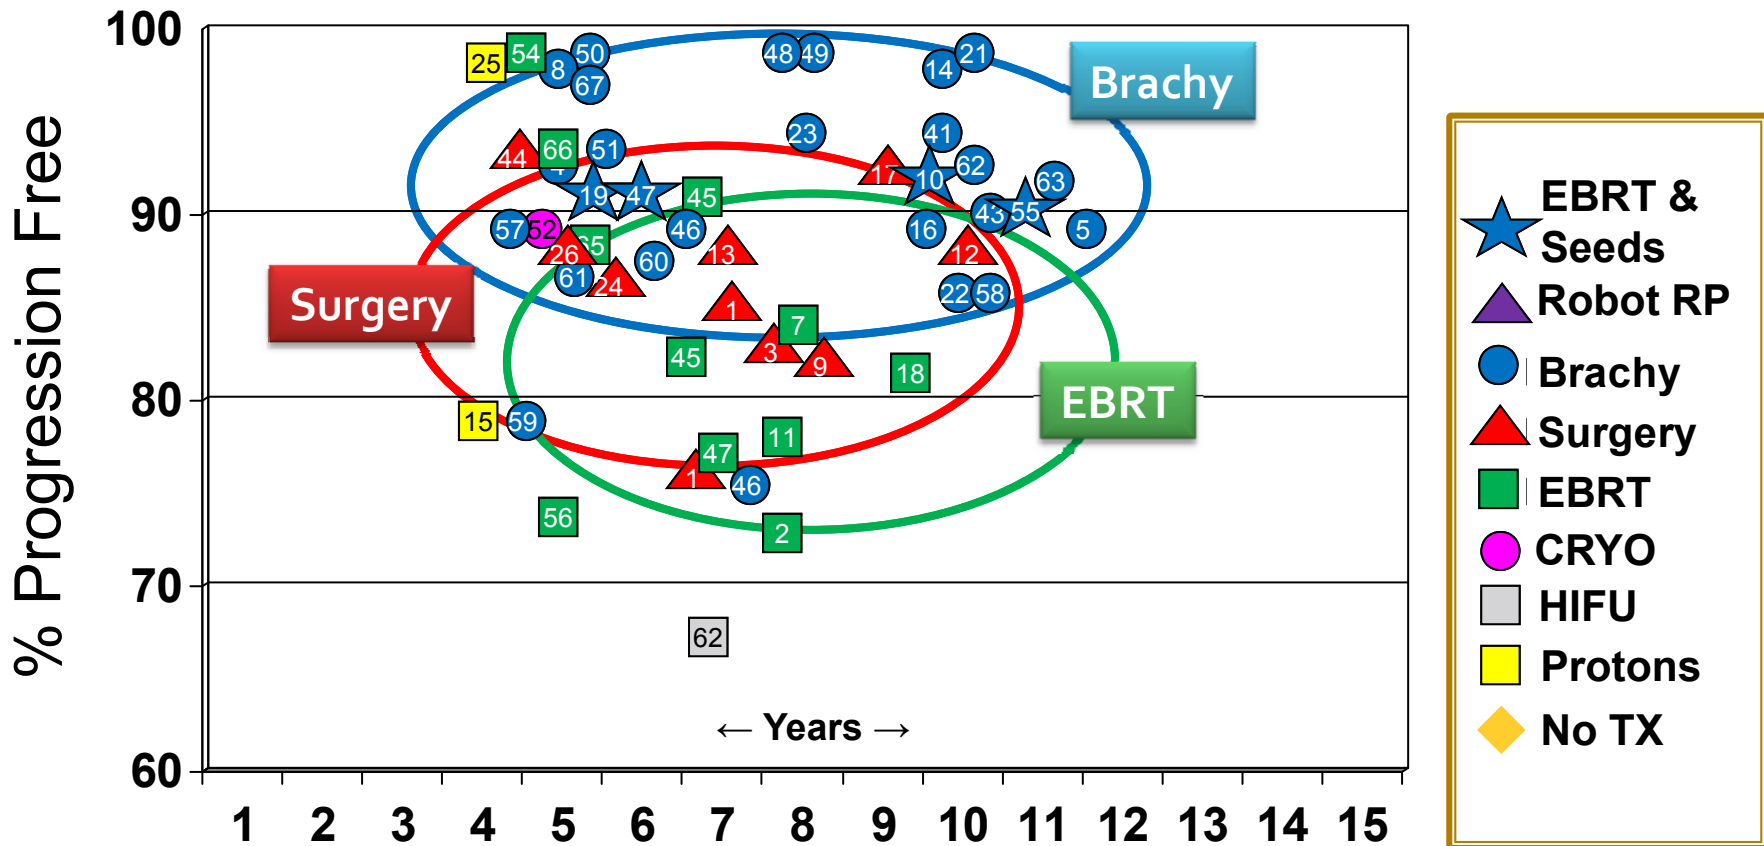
% Progression Free

100
90
80
70
60

1 2 3 4 5 6 7 8 9 10 11 12 13 14 15

← Years →

Brachy
Surgery
EBRT

25 54 50 8 67 48 49 14 21 23 41 44 66 51 4 19 47 45 17 10 62 63 57 52 46 43 55 5 26 25 13 16 12 61 24 60 22 58 1 7 3 9 45 18 15 59 11 47 1 46 56 2 62

EBRT & Seeds
Robot RP
Brachy
Surgery
EBRT
CRYO
HIFU
Protons
No TX